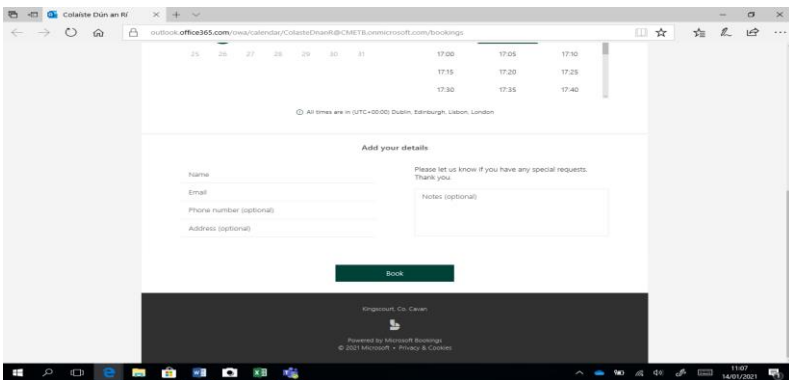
Coláiste Dún an Rí

outlook.office365.com/owa/calendar/ColasteDnanRi@CMETBonmicrosoft.com/bookings

25 26 27 28 29 30 31

| 17:00 | 17:05 | 17:10 |
|---|---|---|
| 17:15 | 17:20 | 17:25 |
| 17:30 | 17:35 | 17:40 |

All times are in (UTC+00:00) Dublin, Edinburgh, Lisbon, London

Add your details

Name

Email

Phone number (optional)

Address (optional)

Please let us know if you have any special requests. Thank you.

Notes (optional)

Book

Kingscourt, Co. Cavan

Powered by Microsoft Bookings
© 2021 Microsoft • Privacy & Cookies

11:07
14/01/2021